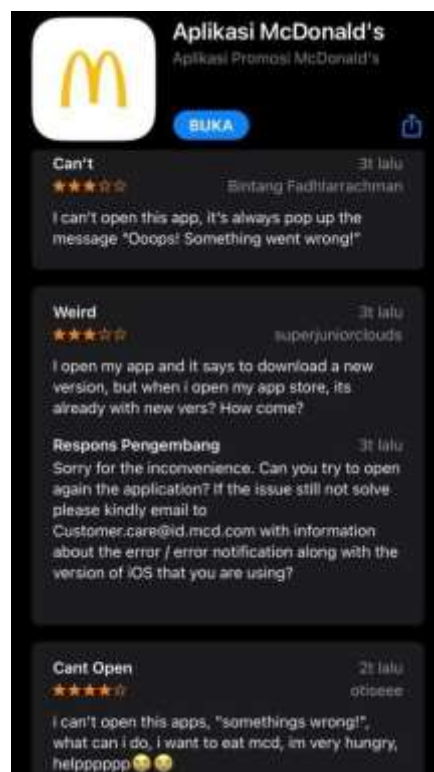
Aplikasi McDonald's
Aplikasi Promosi McDonald's

BUKA

Can't
3t lalu
Bintang Fadhlarrachman
I can't open this app, it's always pop up the message "Ooops! Something went wrong!"

Weird
3t lalu
superjuniorclouds
I open my app and it says to download a new version, but when i open my app store, its already with new vers? How come?

Respons Pengembang
3t lalu
Sorry for the inconvenience. Can you try to open again the application? If the issue still not solve please kindly email to Customer.care@id.mcd.com with information about the error / error notification along with the version of iOS that you are using?

Cant Open
2t lalu
otiseee
i can't open this apps, "somethings wrong!", what can i do, i want to eat mcd, im very hungry, helppppppp😢😢